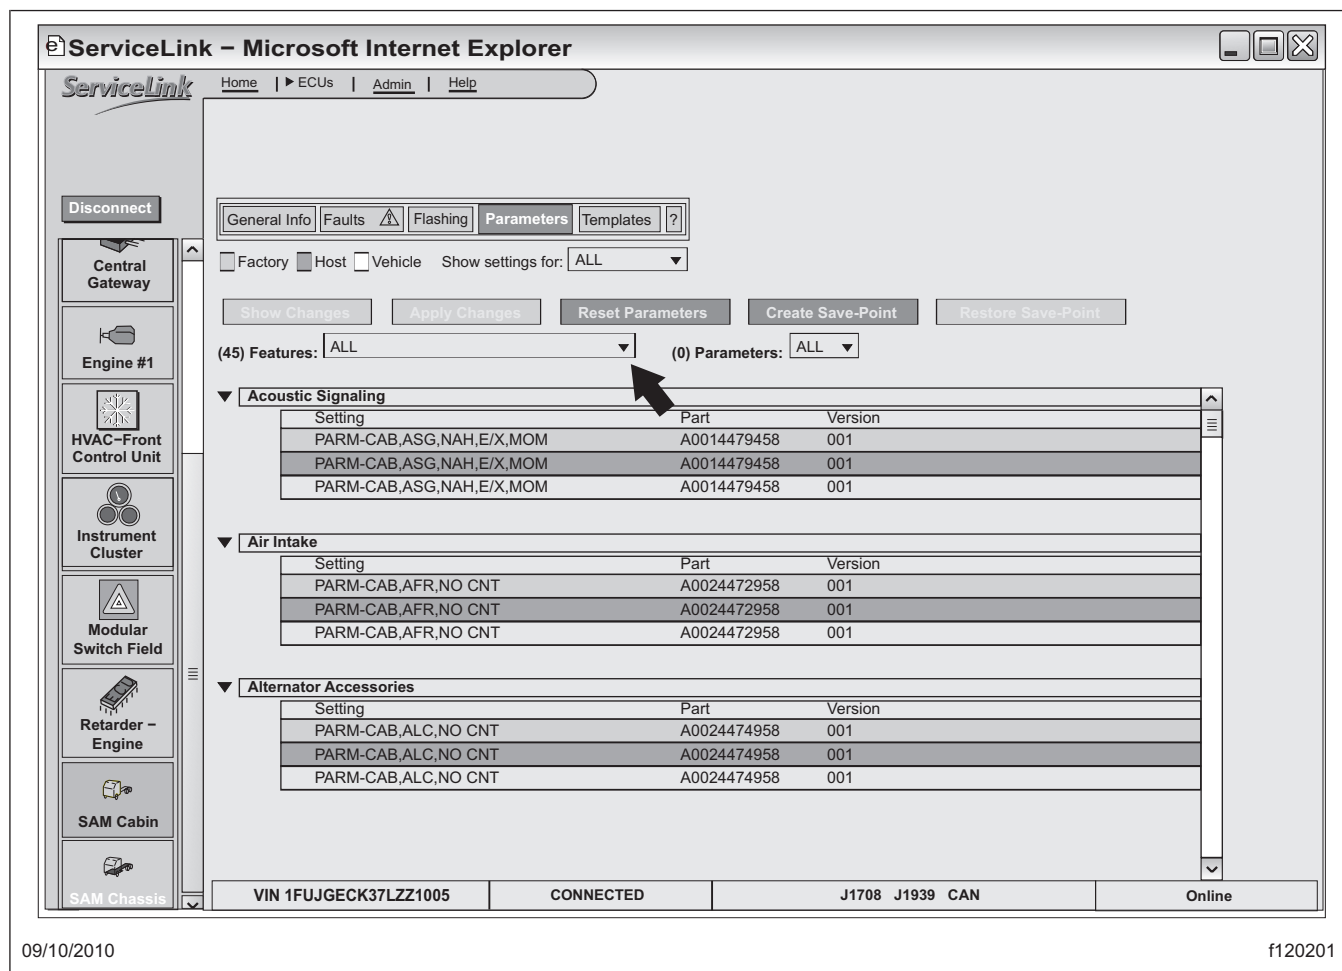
ServiceLink – Microsoft Internet Explorer

ServiceLink

Home | ▶ ECUs | Admin | Help

Disconnect

Central Gateway

Engine #1

HVAC–Front Control Unit

Instrument Cluster

Modular Switch Field

Retarder – Engine

SAM Cabin

SAM Chassis

General Info | Faults | Flashing | Parameters | Templates | ?

Factory Host Vehicle Show settings for: ALL

Show Changes | Apply Changes | Reset Parameters | Create Save-Point | Restore Save-Point

(45) Features: ALL

(0) Parameters: ALL

Acoustic Signaling

| Setting | Part | Version |
|---|---|---|
| PARM-CAB,ASG,NAH,E/X,MOM | A0014479458 | 001 |
| PARM-CAB,ASG,NAH,E/X,MOM | A0014479458 | 001 |
| PARM-CAB,ASG,NAH,E/X,MOM | A0014479458 | 001 |

Air Intake

| Setting | Part | Version |
|---|---|---|
| PARM-CAB,AFR,NO CNT | A0024472958 | 001 |
| PARM-CAB,AFR,NO CNT | A0024472958 | 001 |
| PARM-CAB,AFR,NO CNT | A0024472958 | 001 |

Alternator Accessories

| Setting | Part | Version |
|---|---|---|
| PARM-CAB,ALC,NO CNT | A0024474958 | 001 |
| PARM-CAB,ALC,NO CNT | A0024474958 | 001 |
| PARM-CAB,ALC,NO CNT | A0024474958 | 001 |

VIN 1FUJGECK37LZZ1005 | CONNECTED | J1708 J1939 CAN | Online

09/10/2010

f120201